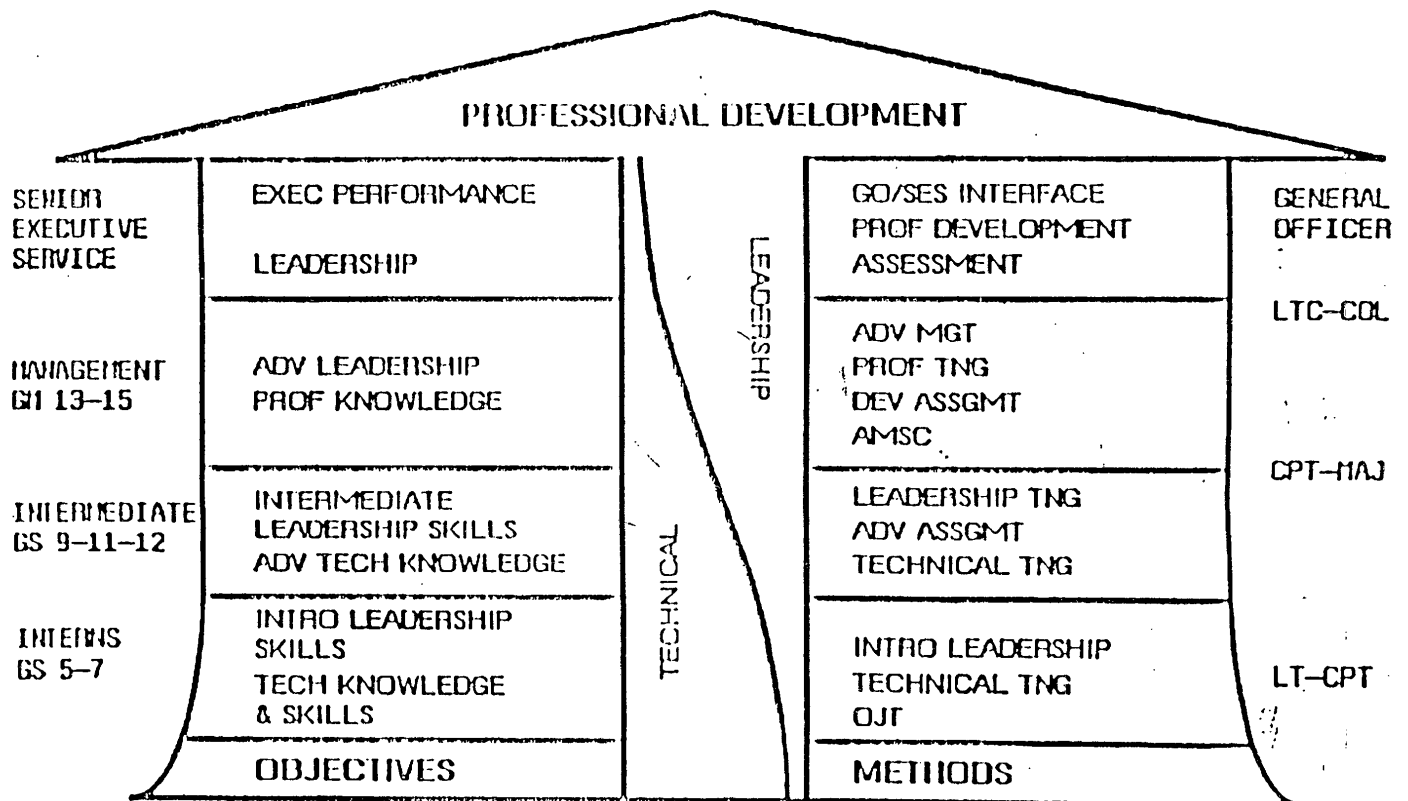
PROFESSIONAL DEVELOPMENT

SENIOR EXECUTIVE SERVICE

EXEC PERFORMANCE

LEADERSHIP

MANAGEMENT GM 13–15

ADV LEADERSHIP
PROF KNOWLEDGE

INTERMEDIATE GS 9-11-12

INTERMEDIATE LEADERSHIP SKILLS
ADV TECH KNOWLEDGE

INTERNS GS 5–7

INTRO LEADERSHIP SKILLS
TECH KNOWLEDGE & SKILLS

OBJECTIVES

LEADERSHIP

TECHNICAL

GO/SES INTERFACE
PROF DEVELOPMENT
ASSESSMENT

ADV MGT
PROF TNG
DEV ASSGMT
AMSC

LEADERSHIP TNG
ADV ASSGMT
TECHNICAL TNG

INTRO LEADERSHIP
TECHNICAL TNG
OJT

METHODS

GENERAL OFFICER

LTC–COL

CPT–MAJ

LT–CPT